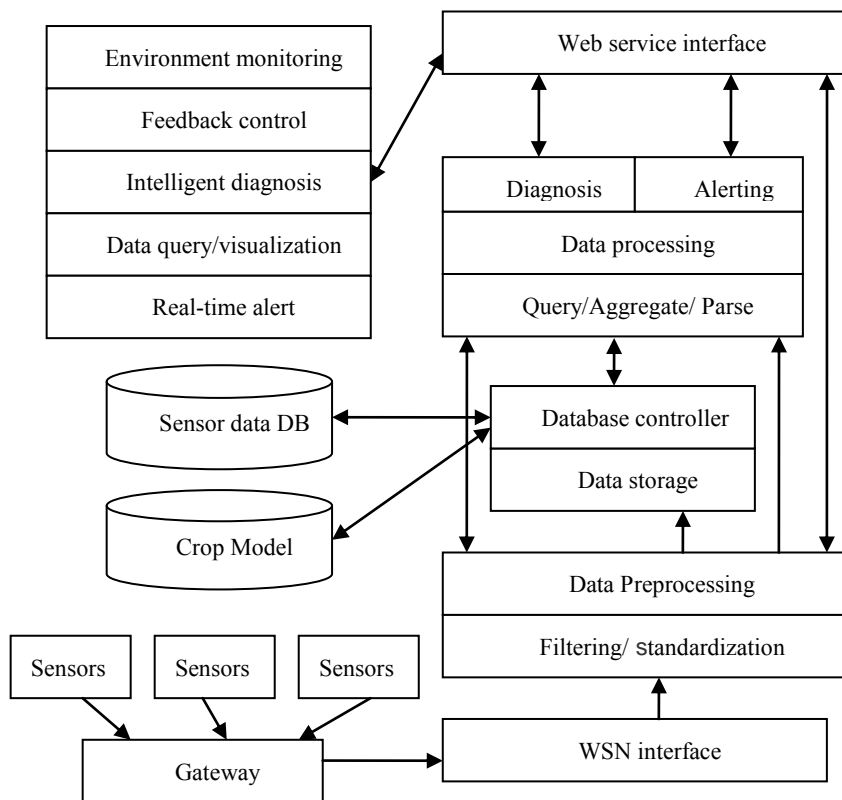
Environment monitoring

Feedback control

Intelligent diagnosis

Data query/visualization

Real-time alert

Web service interface

Diagnosis

Alerting

Data processing

Query/Aggregate/ Parse

Sensor data DB

Database controller

Data storage

Crop Model

Data Preprocessing

Filtering/ standardization

Sensors

Sensors

Sensors

Gateway

WSN interface